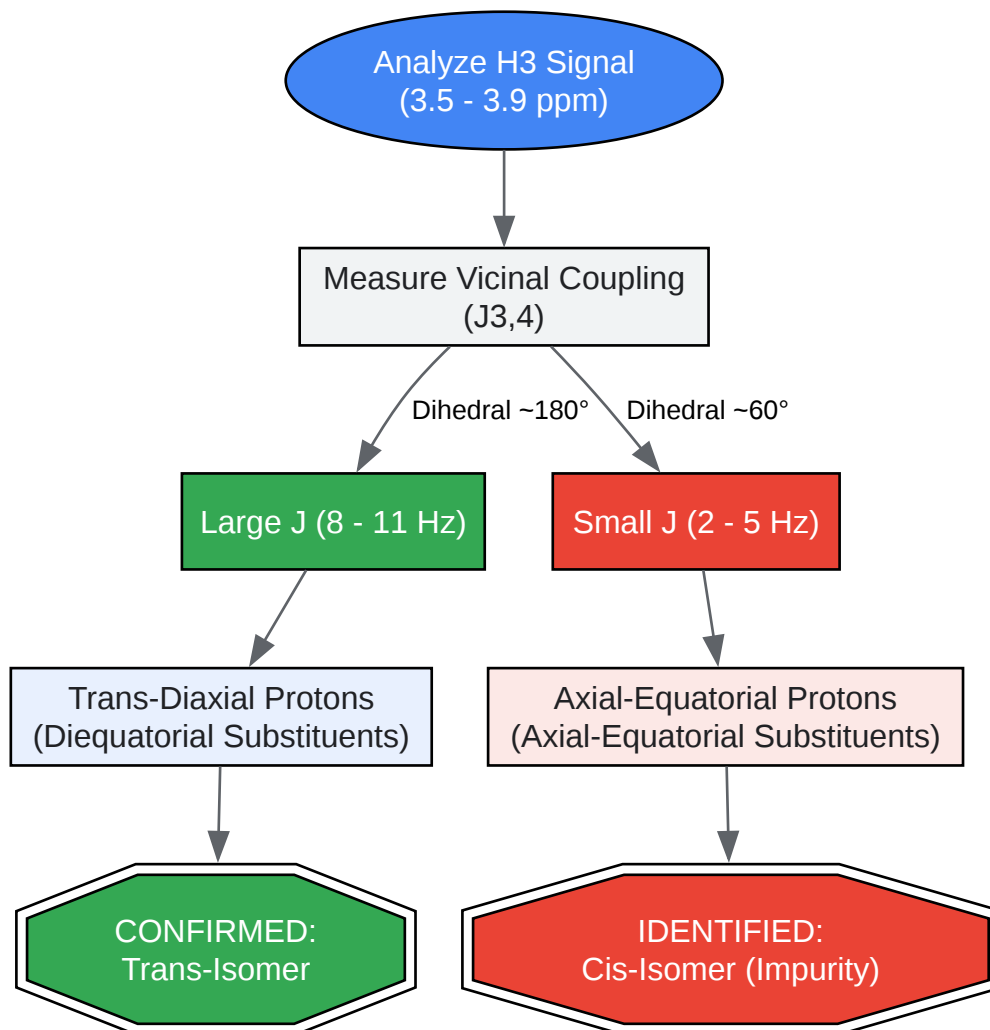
Analyze H3 Signal
(3.5 - 3.9 ppm)

Measure Vicinal Coupling
(J3,4)

Dihedral ~180°

Dihedral ~60°

Large J (8 - 11 Hz)

Small J (2 - 5 Hz)

Trans-Diaxial Protons
(Diequatorial Substituents)

Axial-Equatorial Protons
(Axial-Equatorial Substituents)

CONFIRMED:
Trans-Isomer

IDENTIFIED:
Cis-Isomer (Impurity)